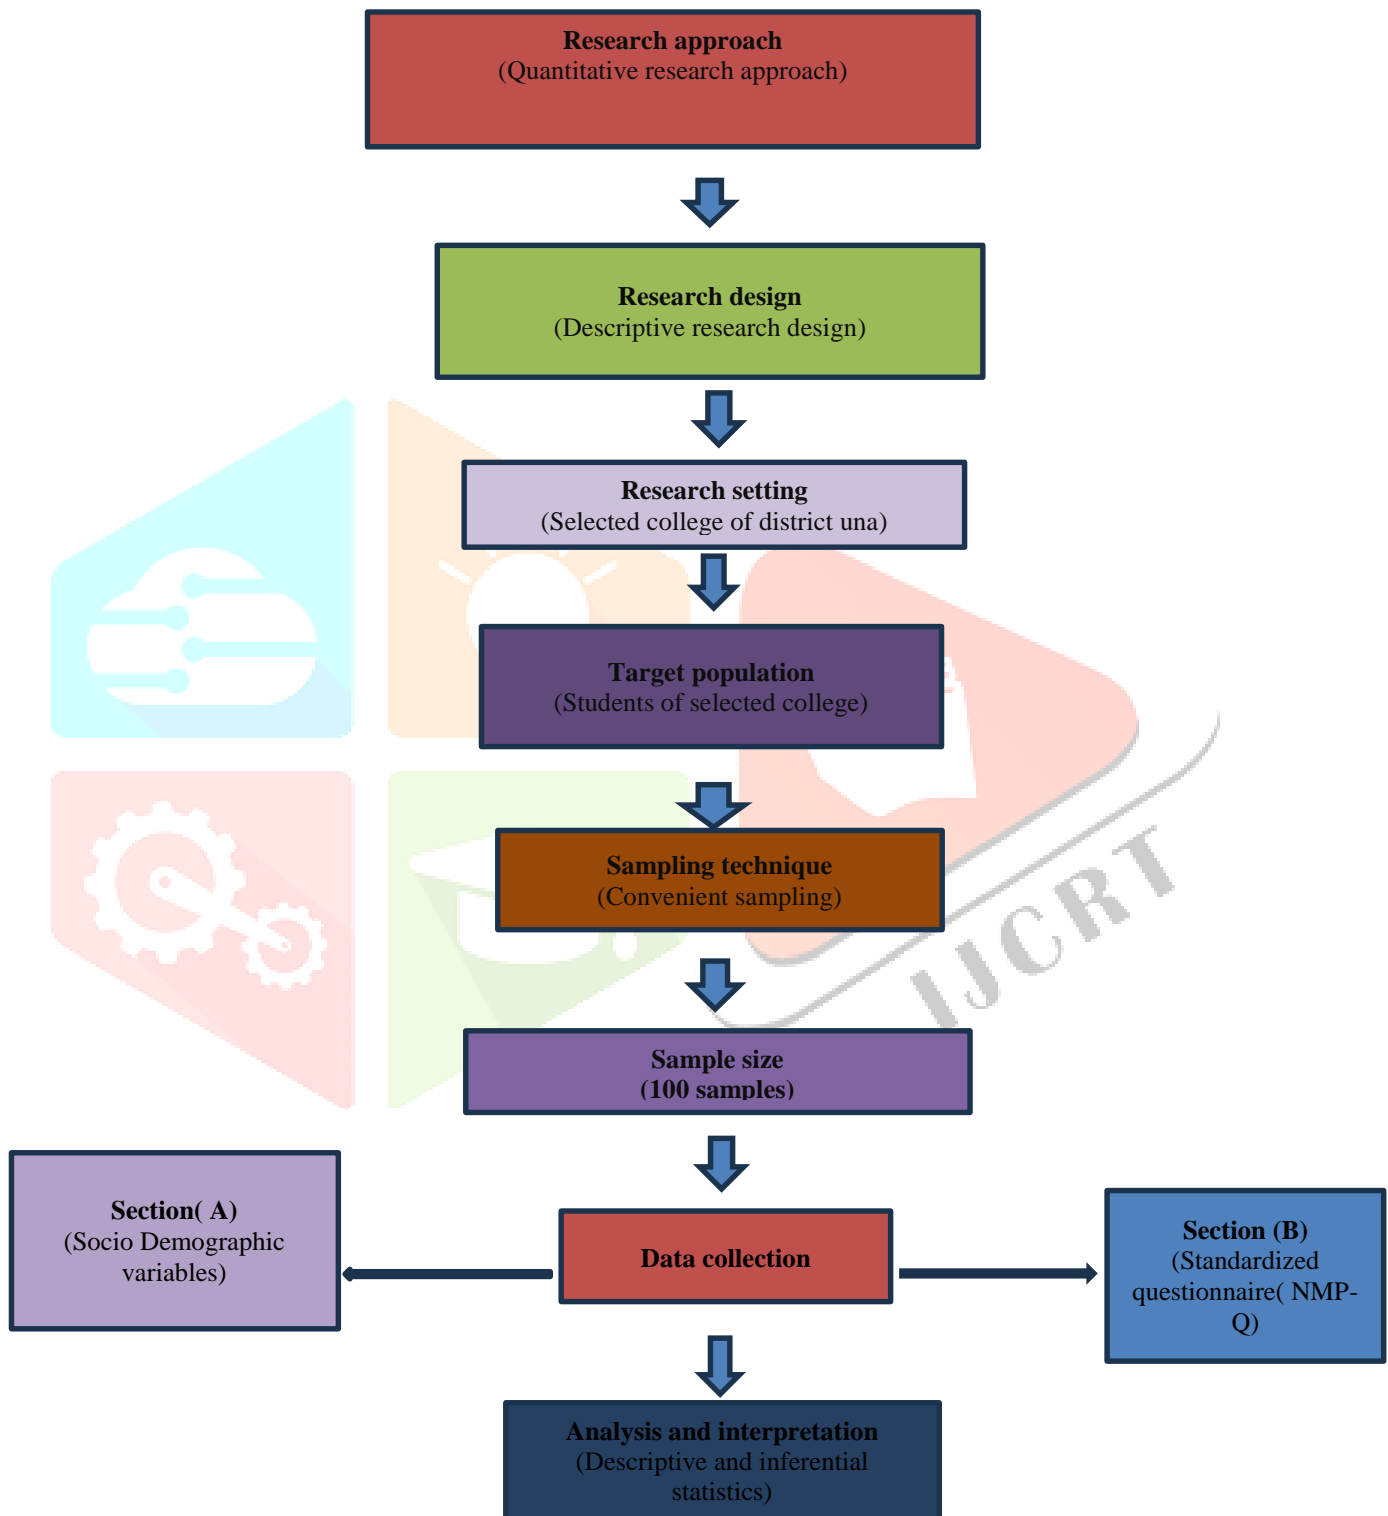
Research approach
(Quantitative research approach)

Research design
(Descriptive research design)

Research setting
(Selected college of district una)

Target population
(Students of selected college)

Sampling technique
(Convenient sampling)

Sample size
(100 samples)

Section( A)
(Socio Demographic variables)

Data collection

Section (B)
(Standardized questionnaire( NMP-Q)

Analysis and interpretation
(Descriptive and inferential statistics)

IJCRT